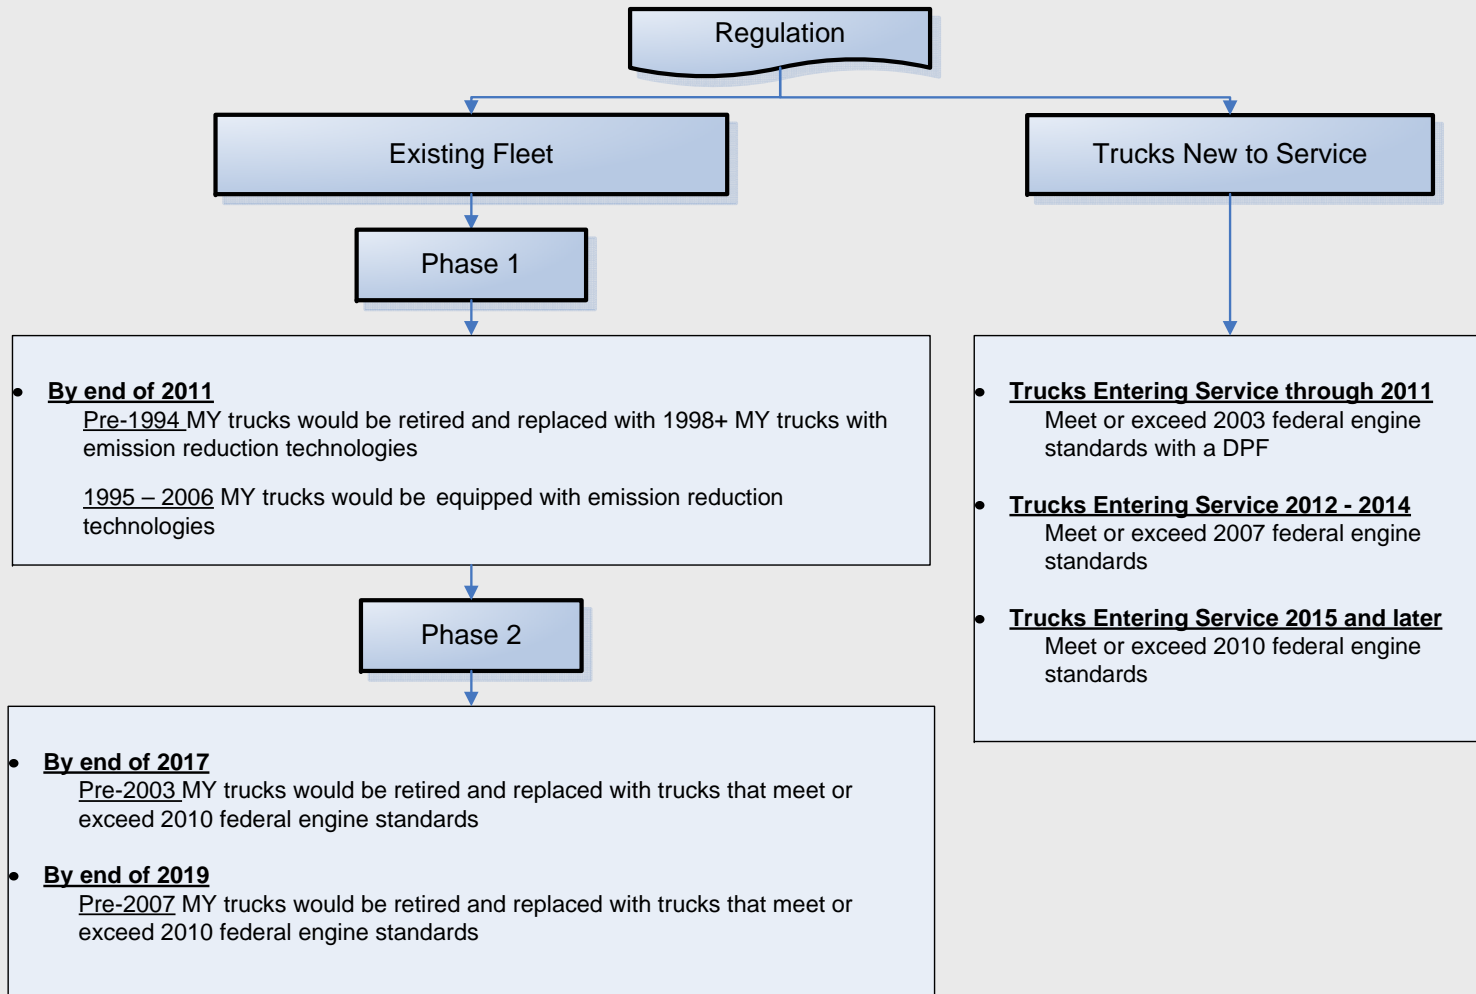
Regulation

Existing Fleet

Trucks New to Service

Phase 1

- By end of 2011
Pre-1994 MY trucks would be retired and replaced with 1998+ MY trucks with emission reduction technologies

1995 – 2006 MY trucks would be equipped with emission reduction technologies

Phase 2

- By end of 2017
Pre-2003 MY trucks would be retired and replaced with trucks that meet or exceed 2010 federal engine standards

- By end of 2019
Pre-2007 MY trucks would be retired and replaced with trucks that meet or exceed 2010 federal engine standards

- Trucks Entering Service through 2011
Meet or exceed 2003 federal engine standards with a DPF

- Trucks Entering Service 2012 - 2014
Meet or exceed 2007 federal engine standards

- Trucks Entering Service 2015 and later
Meet or exceed 2010 federal engine standards